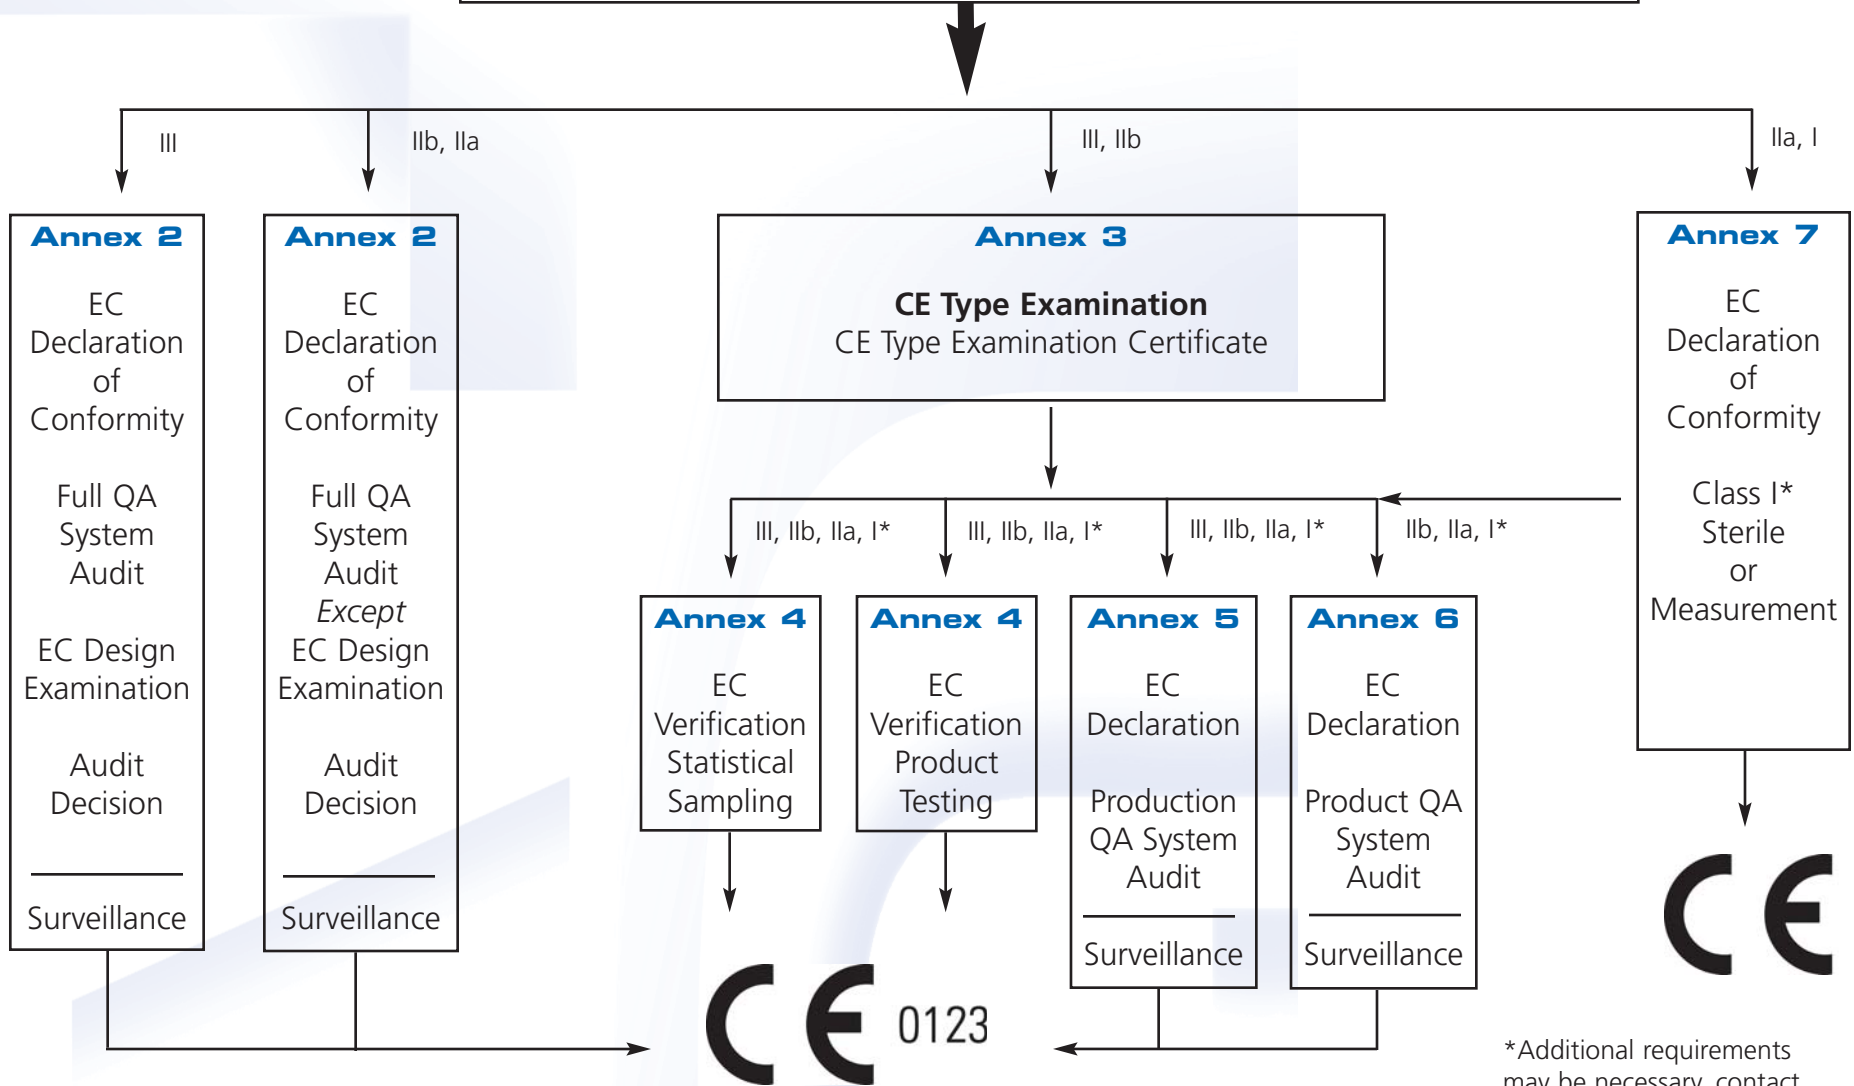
III

IIb, IIa

III, IIb

IIa, I

**Annex 2**

EC Declaration of Conformity

Full QA System Audit

EC Design Examination

Audit Decision

Surveillance

**Annex 2**

EC Declaration of Conformity

Full QA System Audit *Except* EC Design Examination

Audit Decision

Surveillance

**Annex 3**

**CE Type Examination**
CE Type Examination Certificate

**Annex 7**

EC Declaration of Conformity

Class I* Sterile or Measurement

III, IIb, IIa, I*

III, IIb, IIa, I*

III, IIb, IIa, I*

IIb, IIa, I*

**Annex 4**

EC Verification Statistical Sampling

**Annex 4**

EC Verification Product Testing

**Annex 5**

EC Declaration

Production QA System Audit

Surveillance

**Annex 6**

EC Declaration

Product QA System Audit

Surveillance

CE 0123

CE

*Additional requirements may be necessary, contact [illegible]